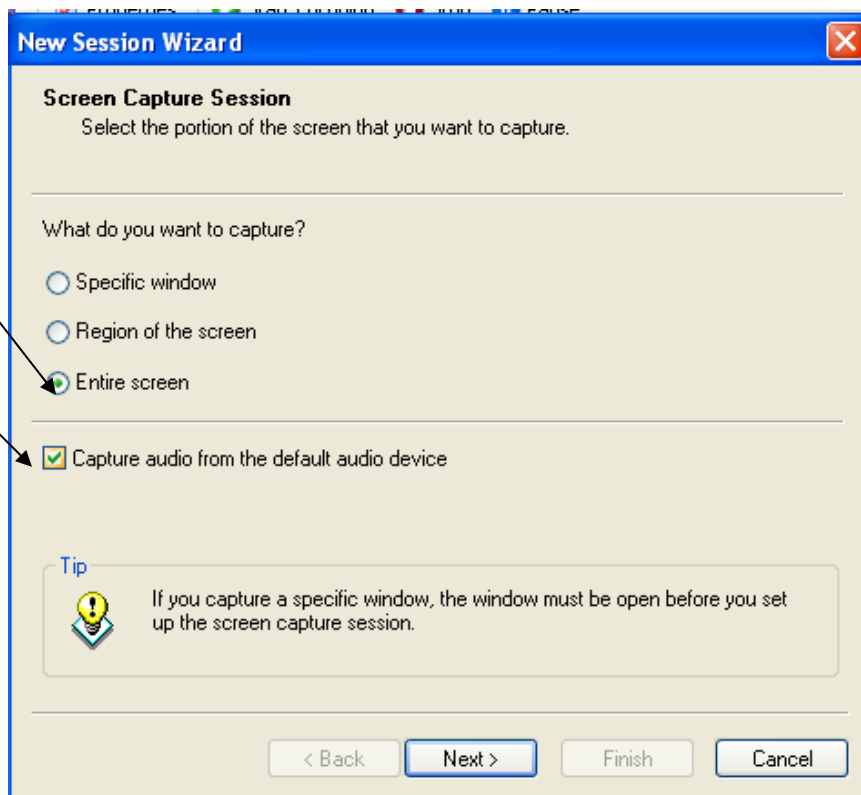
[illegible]

New Session Wizard

Screen Capture Session
Select the portion of the screen that you want to capture.

What do you want to capture?

Specific window

Region of the screen

Entire screen

Capture audio from the default audio device

Tip

If you capture a specific window, the window must be open before you set up the screen capture session.

< Back

Next >

Finish

Cancel